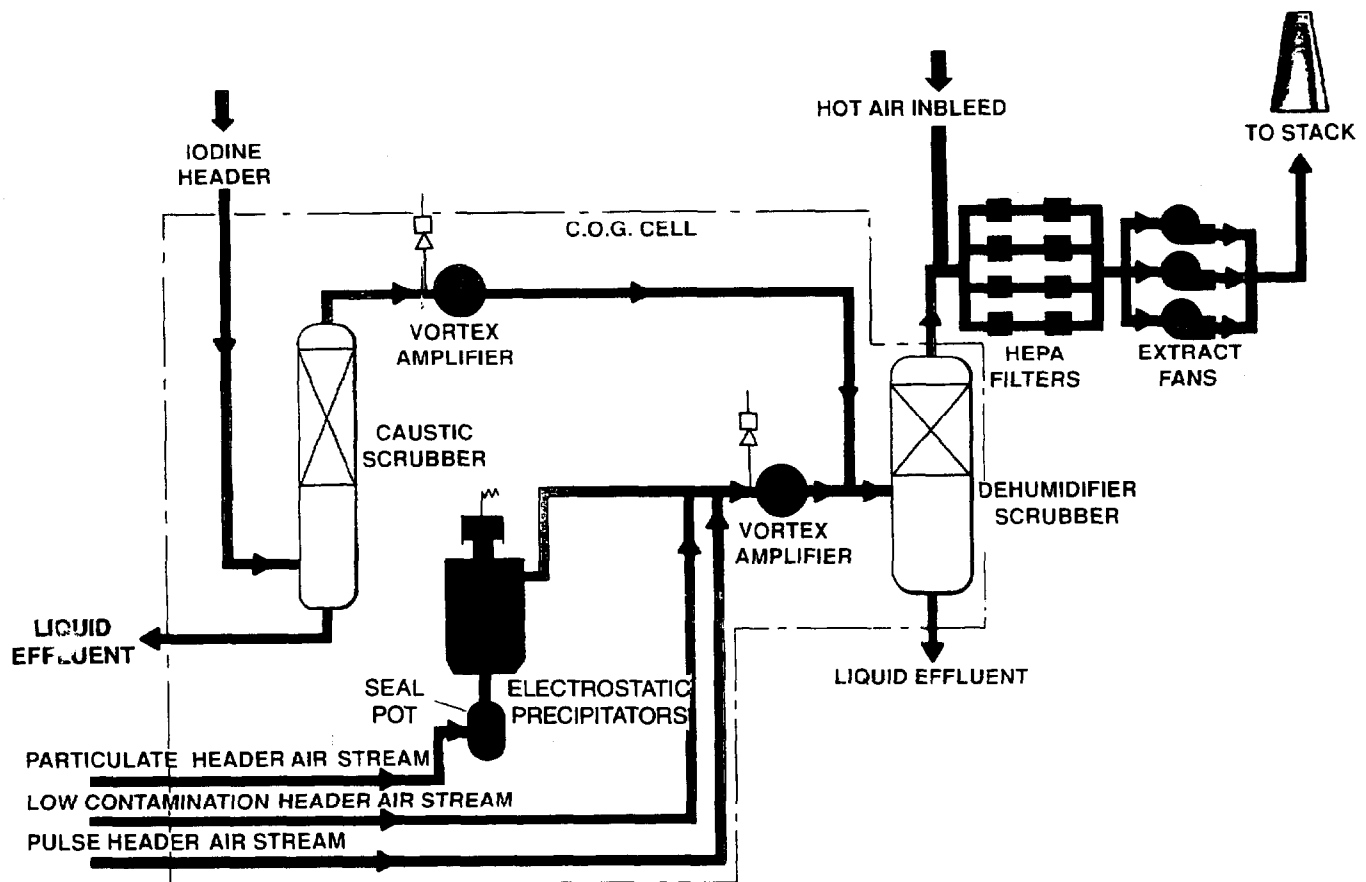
HOT AIR INBLEED

TO STACK

IODINE HEADER

C.O.G. CELL

VORTEX AMPLIFIER

HEPA FILTERS

EXTRACT FANS

CAUSTIC SCRUBBER

DEHUMIDIFIER SCRUBBER

VORTEX AMPLIFIER

LIQUID EFFLUENT

LIQUID EFFLUENT

SEAL POT

ELECTROSTATIC PRECIPITATORS

PARTICULATE HEADER AIR STREAM

LOW CONTAMINATION HEADER AIR STREAM

PULSE HEADER AIR STREAM